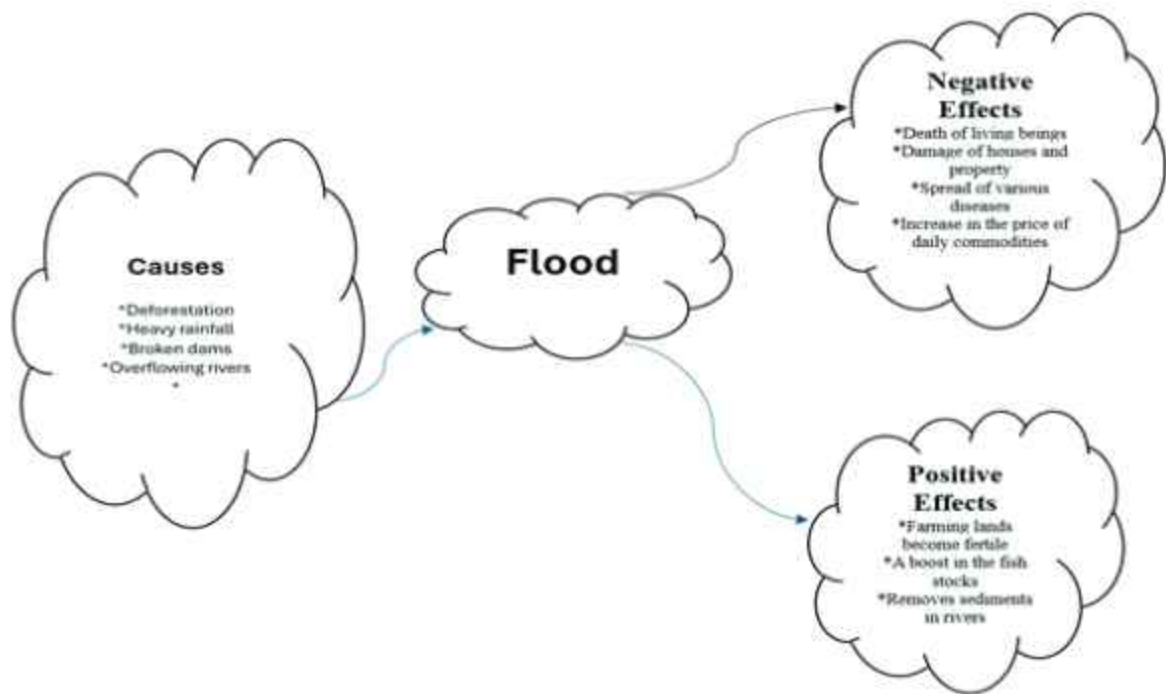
Causes

*Deforestation
*Heavy rainfall
*Broken dams
*Overflowing rivers
*

Flood

Negative Effects

*Death of living beings
*Damage of houses and property
*Spread of various diseases
*Increase in the price of daily commodities

Positive Effects

*Farming lands become fertile
*A boost in the fish stocks
*Removes sediments in rivers